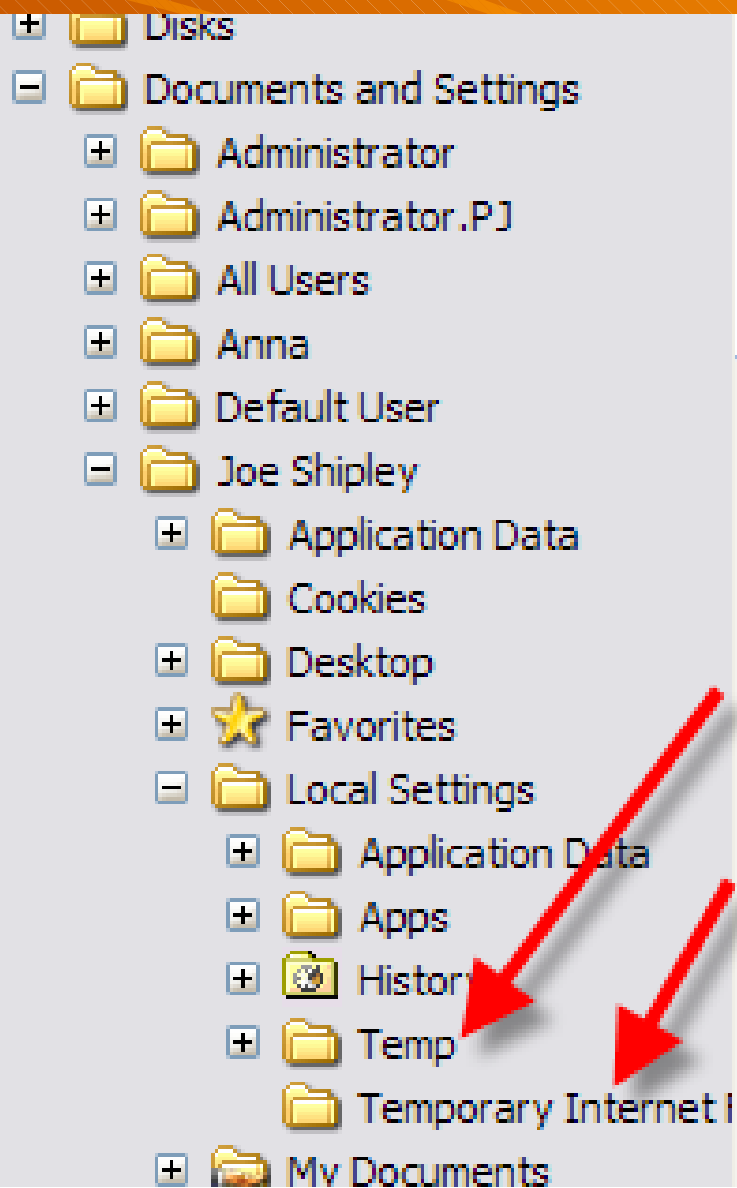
Disks
Documents and Settings
Administrator
Administrator.PJ
All Users
Anna
Default User
Joe Shipley
Application Data
Cookies
Desktop
Favorites
Local Settings
Application Data
Apps
Histor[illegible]
Temp
Temporary Internet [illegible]
My Documents